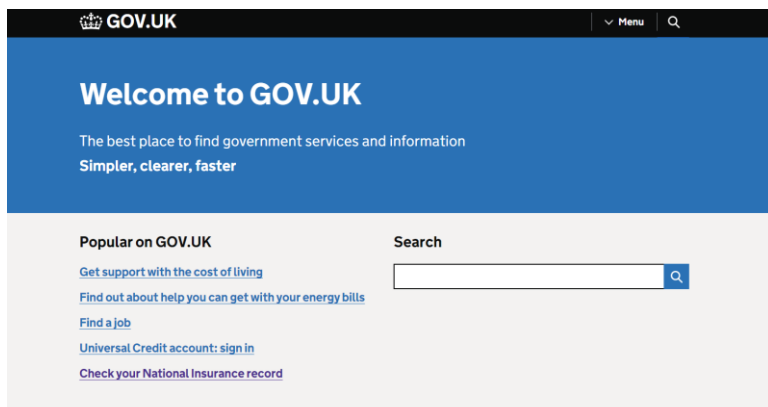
GOV.UK

Menu

Welcome to GOV.UK

The best place to find government services and information

Simpler, clearer, faster

Popular on GOV.UK

Get support with the cost of living

Find out about help you can get with your energy bills

Find a job

Universal Credit account: sign in

Check your National Insurance record

Search